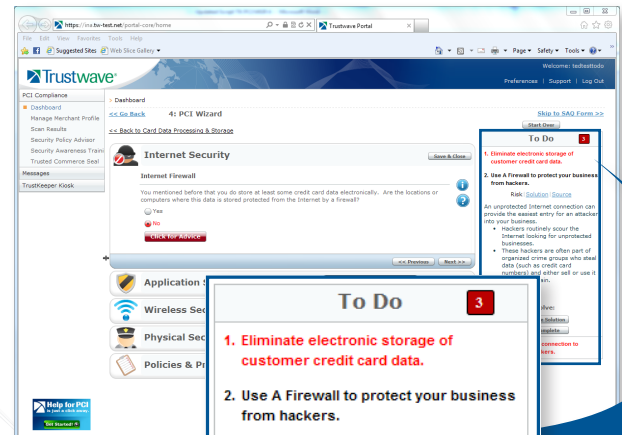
https://ina.tw-test.net/portal-core/home
Trustwave Portal
File Edit View Favorites Tools Help
Suggested Sites Web Slice Gallery
Page Safety Tools

Trustwave
Welcome: tedtesttodo
Preferences | Support | Log Out

PCI Compliance
Dashboard
Manage Merchant Profile
Scan Results
Security Policy Advisor
Security Awareness Traini
Trusted Commerce Seal
Messages
TrustKeeper Kiosk

» Dashboard
<< Go Back
4: PCI Wizard
Skip to SAQ Form >>
Start Over
<< Back to Card Data Processing & Storage

Internet Security
Save & Close
Internet Firewall
You mentioned before that you do store at least some credit card data electronically. Are the locations or computers where this data is stored protected from the Internet by a firewall?
Yes
No
Click for Advice
<< Previous Next >>

Application S
Wireless Sec
Physical Sec
Policies & Pr

To Do 3
1. Eliminate electronic storage of customer credit card data.
2. Use A Firewall to protect your business from hackers.
Risk: Solution | Source
An unprotected Internet connection can provide the easiest entry for an attacker into your business.
• Hackers routinely scour the Internet looking for unprotected businesses.
• These hackers are often part of organized crime groups who steal data (such as credit card numbers) and either sell or use it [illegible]
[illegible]ive:
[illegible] Solution
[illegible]plete
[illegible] connection to
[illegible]kers.

To Do 3
1. Eliminate electronic storage of customer credit card data.
2. Use A Firewall to protect your business from hackers.

Help for PCI
Get Started!